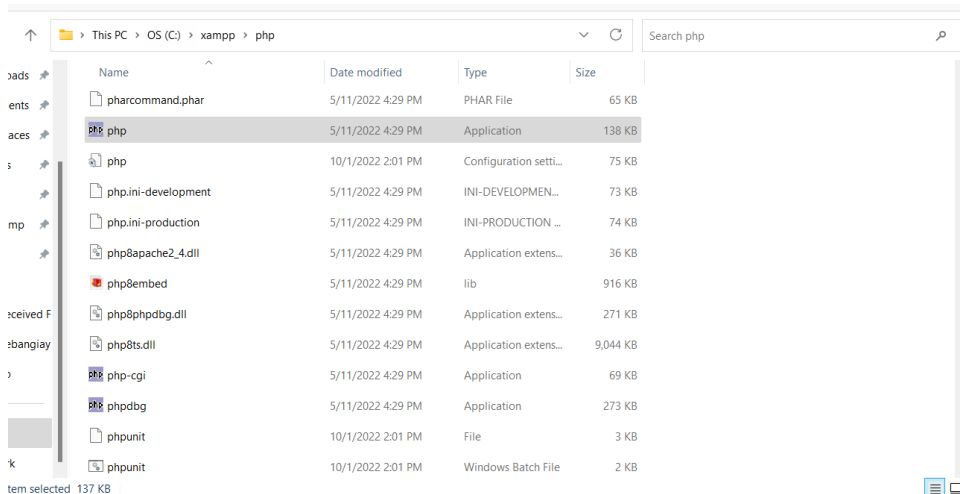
This PC > OS (C:) > xampp > php

Search php

oads
ents
aces
s
mp
ceived F
ebangiay
o
k

| Name | Date modified | Type | Size |
|---|---|---|---|
| pharcommand.phar | 5/11/2022 4:29 PM | PHAR File | 65 KB |
| php | 5/11/2022 4:29 PM | Application | 138 KB |
| php | 10/1/2022 2:01 PM | Configuration setti... | 75 KB |
| php.ini-development | 5/11/2022 4:29 PM | INI-DEVELOPMEN... | 73 KB |
| php.ini-production | 5/11/2022 4:29 PM | INI-PRODUCTION ... | 74 KB |
| php8apache2_4.dll | 5/11/2022 4:29 PM | Application extens... | 36 KB |
| php8embed | 5/11/2022 4:29 PM | lib | 916 KB |
| php8phpdbg.dll | 5/11/2022 4:29 PM | Application extens... | 271 KB |
| php8ts.dll | 5/11/2022 4:29 PM | Application extens... | 9,044 KB |
| php-cgi | 5/11/2022 4:29 PM | Application | 69 KB |
| phpdbg | 5/11/2022 4:29 PM | Application | 273 KB |
| phpunit | 10/1/2022 2:01 PM | File | 3 KB |
| phpunit | 10/1/2022 2:01 PM | Windows Batch File | 2 KB |

tem selected 137 KB